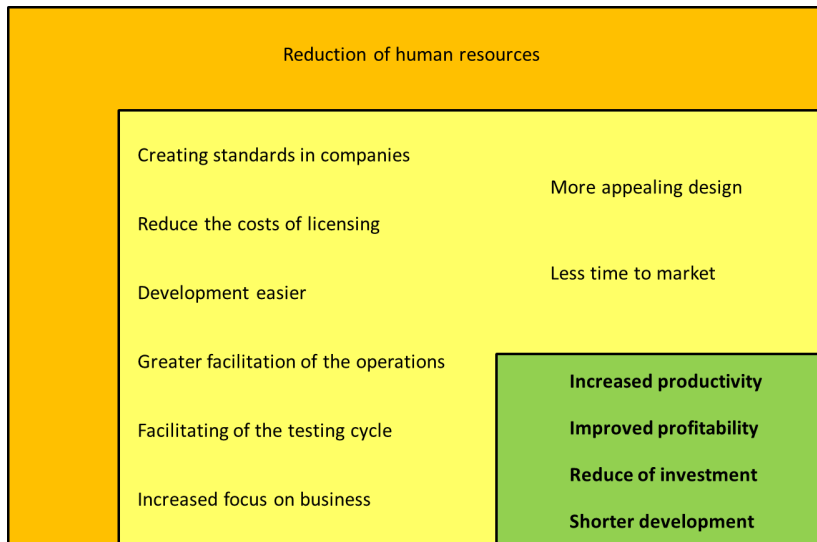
Reduction of human resources

Creating standards in companies

Reduce the costs of licensing

Development easier

Greater facilitation of the operations

Facilitating of the testing cycle

Increased focus on business

More appealing design

Less time to market

**Increased productivity**

**Improved profitability**

**Reduce of investment**

**Shorter development**